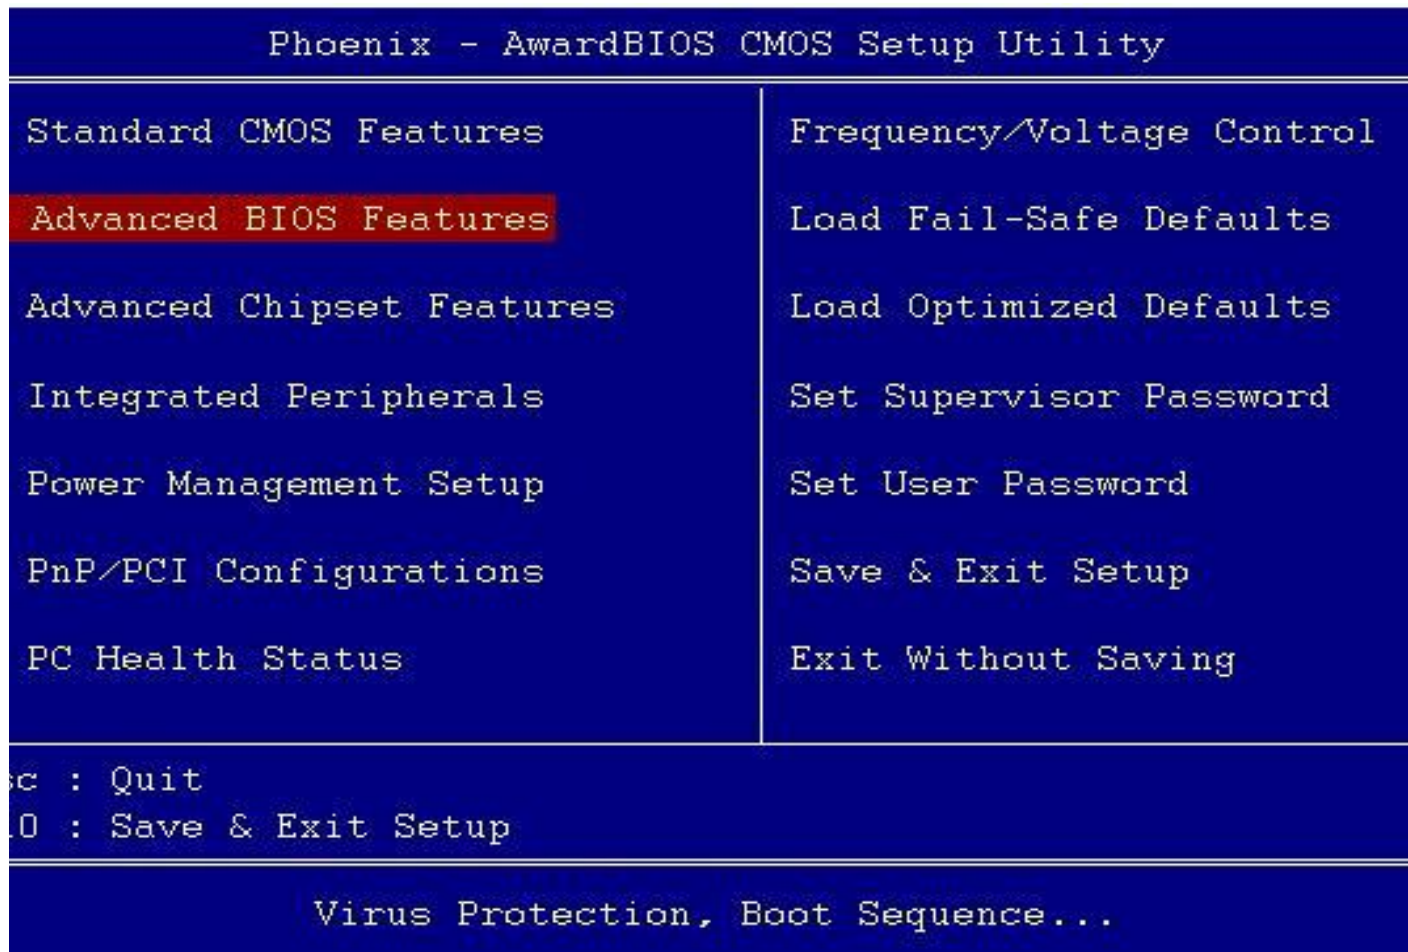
Phoenix - AwardBIOS CMOS Setup Utility

Standard CMOS Features
Advanced BIOS Features
Advanced Chipset Features
Integrated Peripherals
Power Management Setup
PnP/PCI Configurations
PC Health Status

Frequency/Voltage Control
Load Fail-Safe Defaults
Load Optimized Defaults
Set Supervisor Password
Set User Password
Save & Exit Setup
Exit Without Saving

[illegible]c : Quit
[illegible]0 : Save & Exit Setup

Virus Protection, Boot Sequence...